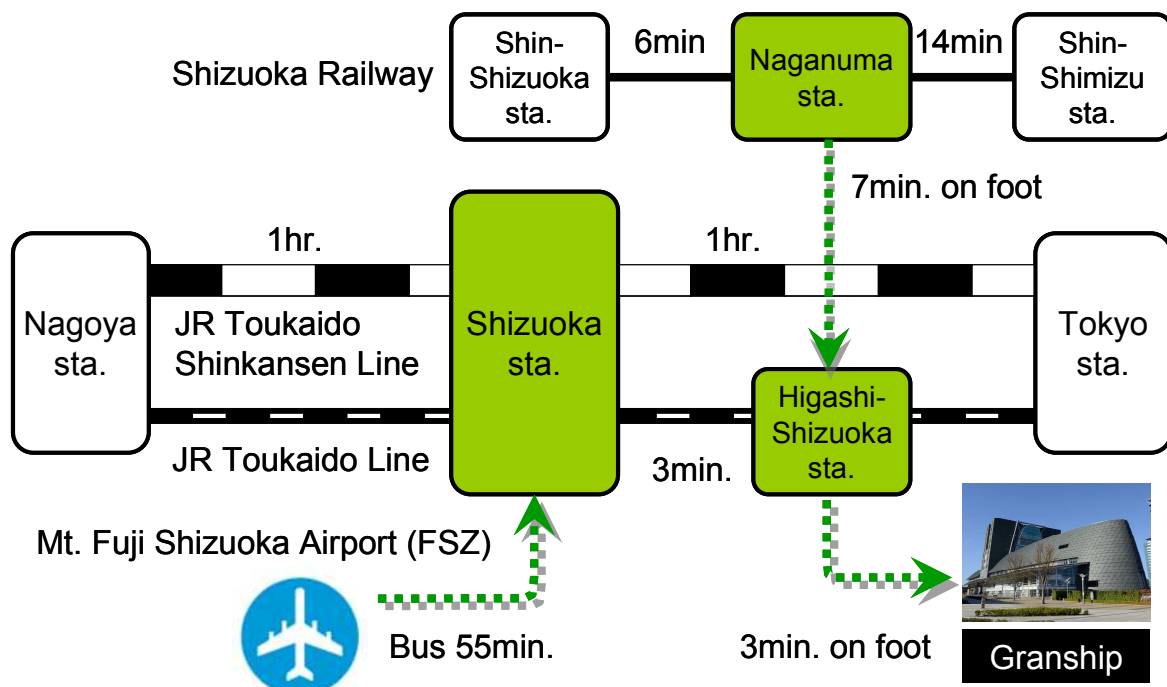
Shizuoka Railway

Shin-Shizuoka sta.

6min

Naganuma sta.

14min

Shin-Shimizu sta.

7min. on foot

1hr.

1hr.

Nagoya sta.

JR Toukaido Shinkansen Line

Shizuoka sta.

Tokyo sta.

Higashi-Shizuoka sta.

JR Toukaido Line

3min.

Mt. Fuji Shizuoka Airport (FSZ)

Bus 55min.

3min. on foot

Granship